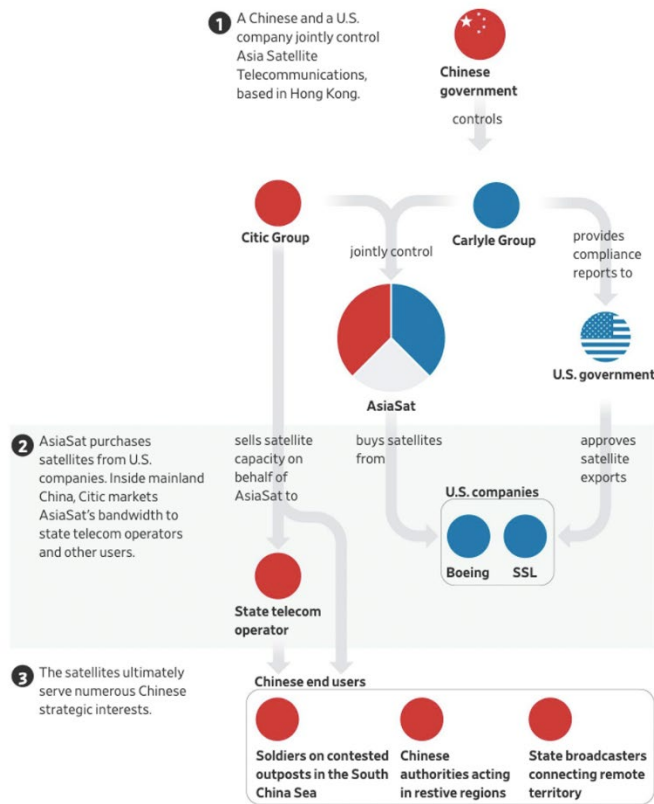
1 A Chinese and a U.S. company jointly control Asia Satellite Telecommunications, based in Hong Kong.

Chinese government

controls

Citic Group

Carlyle Group

jointly control

provides compliance reports to

AsiaSat

U.S. government

2 AsiaSat purchases satellites from U.S. companies. Inside mainland China, Citic markets AsiaSat's bandwidth to state telecom operators and other users.

sells satellite capacity on behalf of AsiaSat to

buys satellites from

approves satellite exports

U.S. companies

Boeing

SSL

State telecom operator

3 The satellites ultimately serve numerous Chinese strategic interests.

Chinese end users

Soldiers on contested outposts in the South China Sea

Chinese authorities acting in restive regions

State broadcasters connecting remote territory